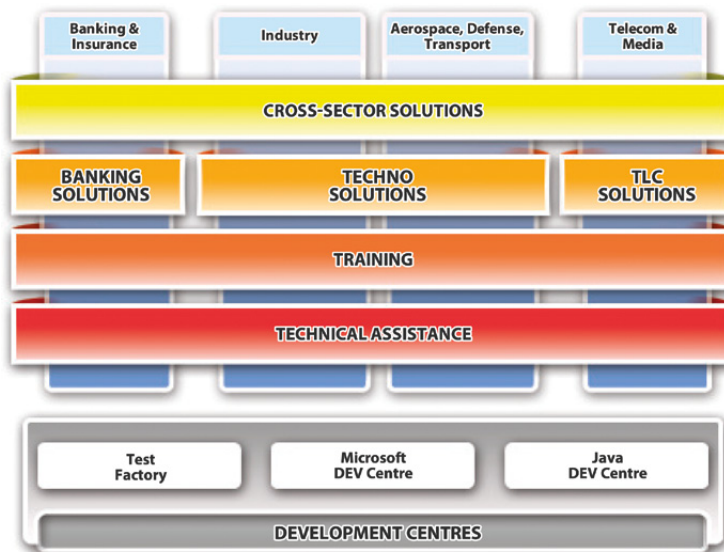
Banking & Insurance

Industry

Aerospace, Defense, Transport

Telecom & Media

CROSS-SECTOR SOLUTIONS

BANKING SOLUTIONS

TECHNO SOLUTIONS

TLC SOLUTIONS

TRAINING

TECHNICAL ASSISTANCE

Test Factory

Microsoft DEV Centre

Java DEV Centre

DEVELOPMENT CENTRES